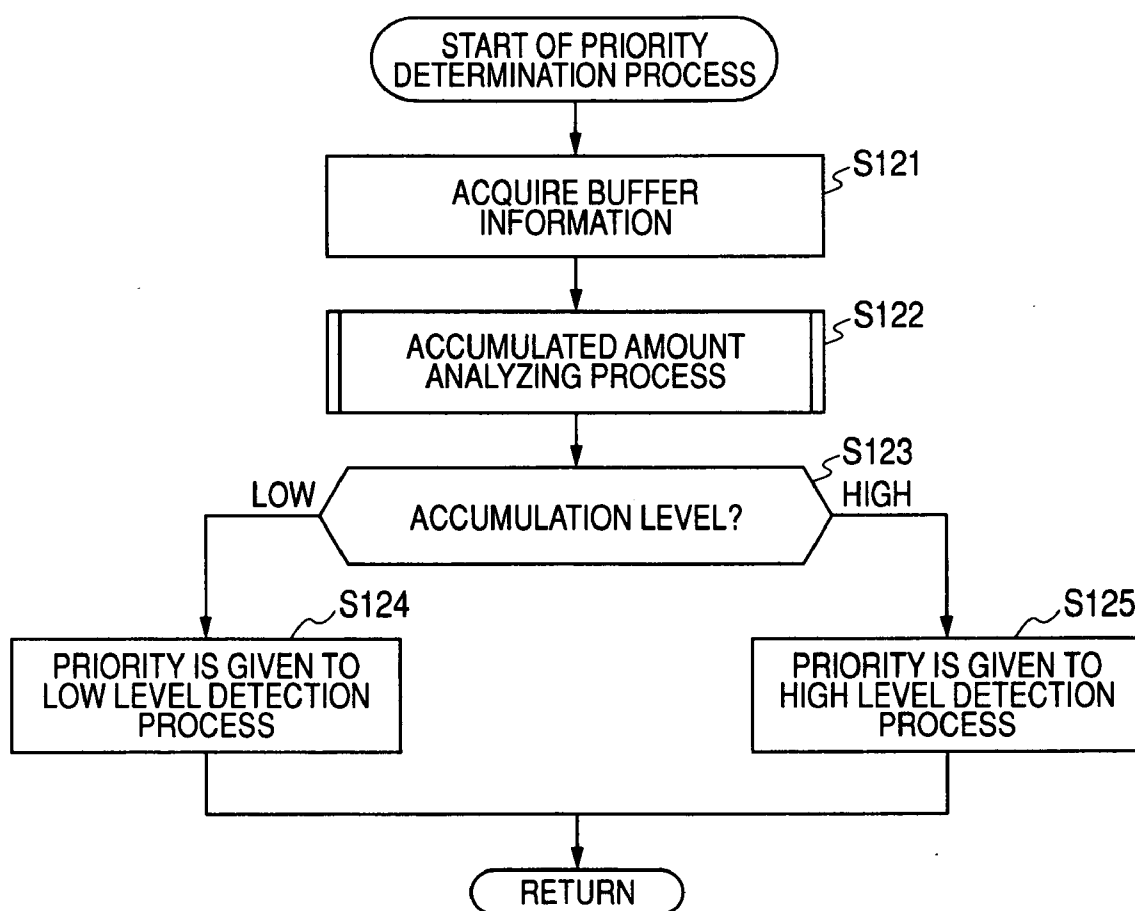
START OF PRIORITY DETERMINATION PROCESS

S121

ACQUIRE BUFFER INFORMATION

S122

ACCUMULATED AMOUNT ANALYZING PROCESS

S123

LOW

ACCUMULATION LEVEL?

HIGH

S124

PRIORITY IS GIVEN TO LOW LEVEL DETECTION PROCESS

S125

PRIORITY IS GIVEN TO HIGH LEVEL DETECTION PROCESS

RETURN